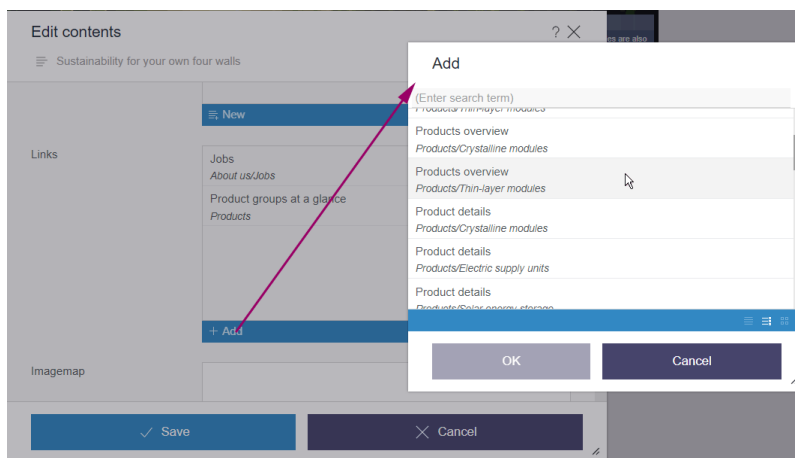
Edit contents

? ×

Sustainability for your own four walls

New

Links

Jobs
About us/Jobs

Product groups at a glance
Products

+ Add

Imagemap

Save

Cancel

es are also

Add

(Enter search term)

Products/Thin-layer modules

Products overview
Products/Crystalline modules

Products overview
Products/Thin-layer modules

Product details
Products/Crystalline modules

Product details
Products/Electric supply units

Product details
Products/Solar energy storage

OK

Cancel